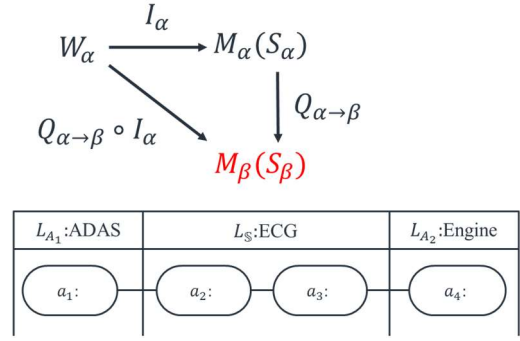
$W_\alpha$ $I_\alpha$ $M_\alpha(S_\alpha)$

$Q_{\alpha\to\beta}$

$Q_{\alpha\to\beta} \circ I_\alpha$

$M_\beta(S_\beta)$

| $L_{A_1}$:ADAS | $L_{\mathbb{S}}$:ECG | $L_{A_2}$:Engine |
|---|---|---|
| $a_1$: | $a_2$: $a_3$: | $a_4$: |